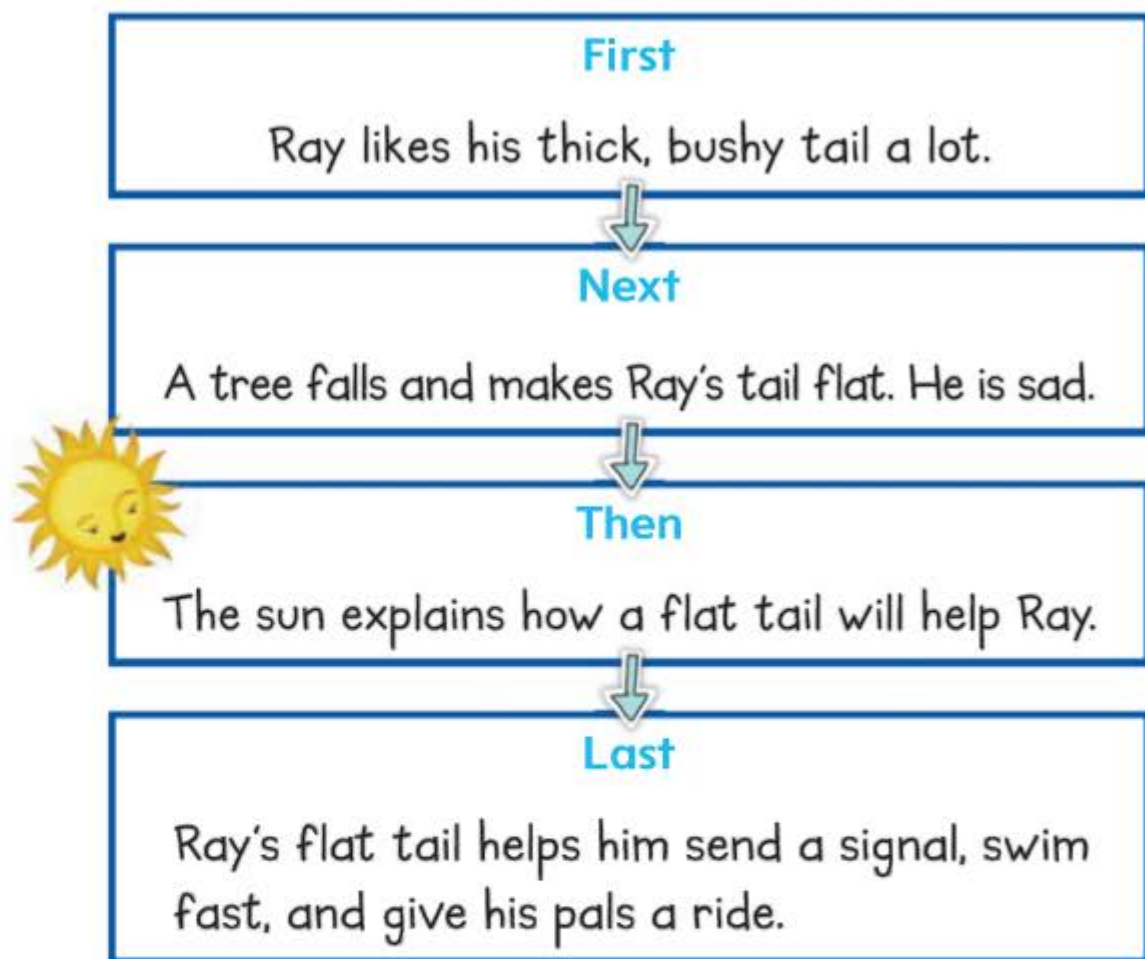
First

Ray likes his thick, bushy tail a lot.

Next

A tree falls and makes Ray's tail flat. He is sad.

Then

The sun explains how a flat tail will help Ray.

Last

Ray's flat tail helps him send a signal, swim fast, and give his pals a ride.